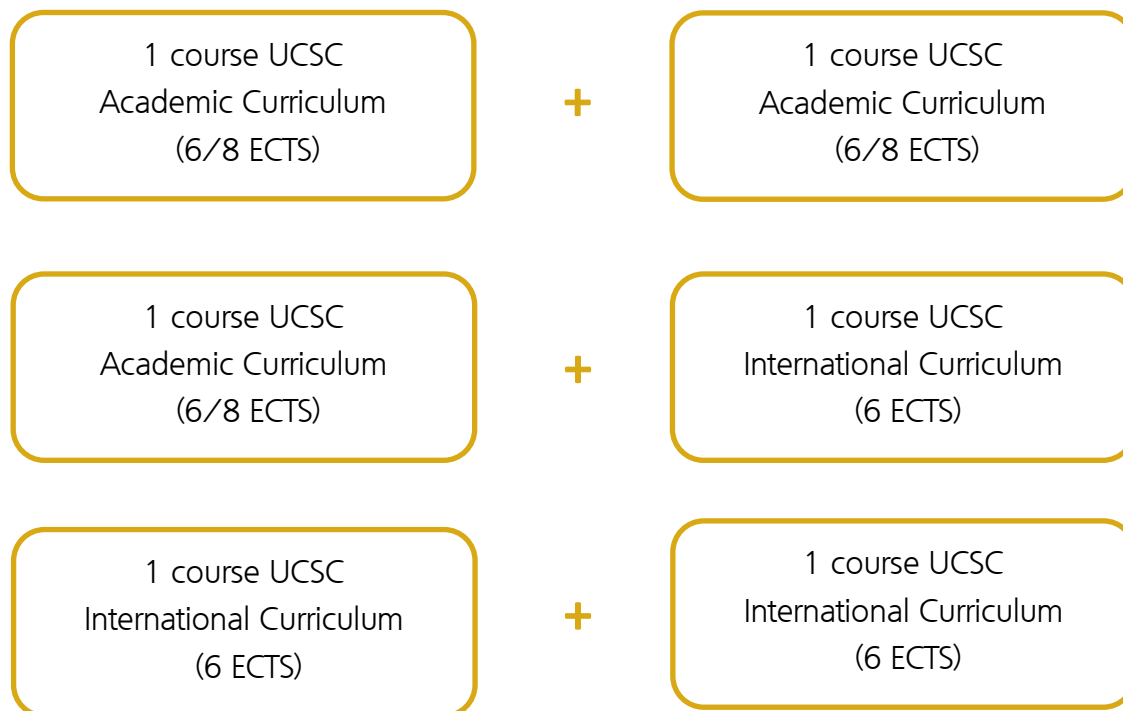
1 course UCSC
Academic Curriculum
(6/8 ECTS)

+

1 course UCSC
Academic Curriculum
(6/8 ECTS)

1 course UCSC
Academic Curriculum
(6/8 ECTS)

+

1 course UCSC
International Curriculum
(6 ECTS)

1 course UCSC
International Curriculum
(6 ECTS)

+

1 course UCSC
International Curriculum
(6 ECTS)